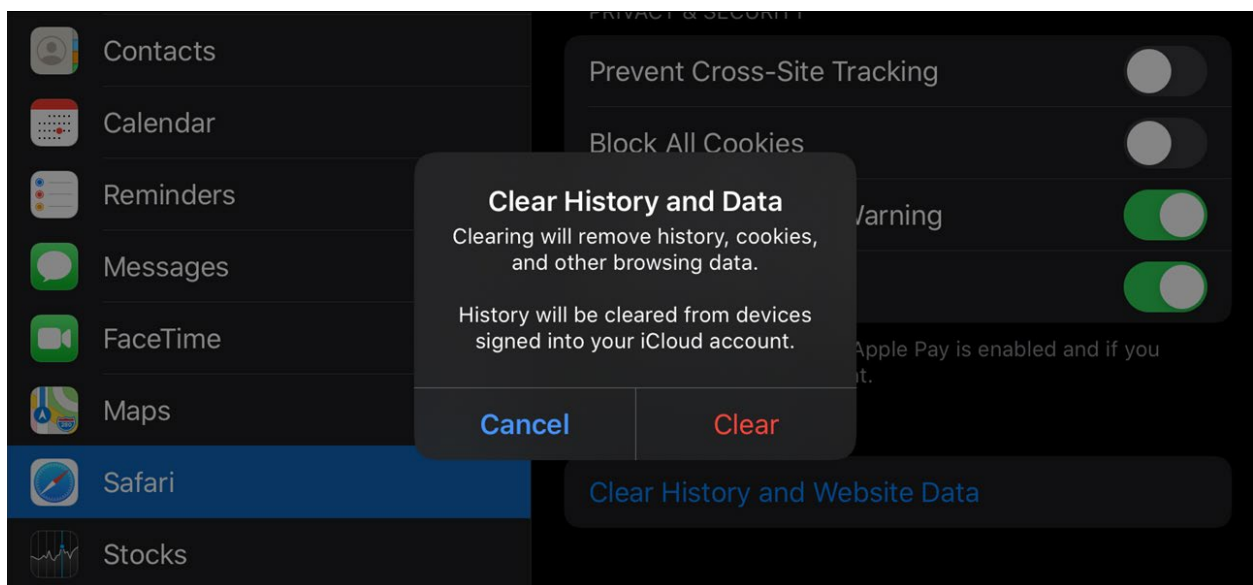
Contacts

Calendar

Reminders

Messages

FaceTime

Maps

Safari

Stocks

PRIVACY & SECURITY

Prevent Cross-Site Tracking

Block All Cookies

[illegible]arning

Apple Pay is enabled and if you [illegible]t.

Clear History and Website Data

Clear History and Data

Clearing will remove history, cookies, and other browsing data.

History will be cleared from devices signed into your iCloud account.

Cancel

Clear